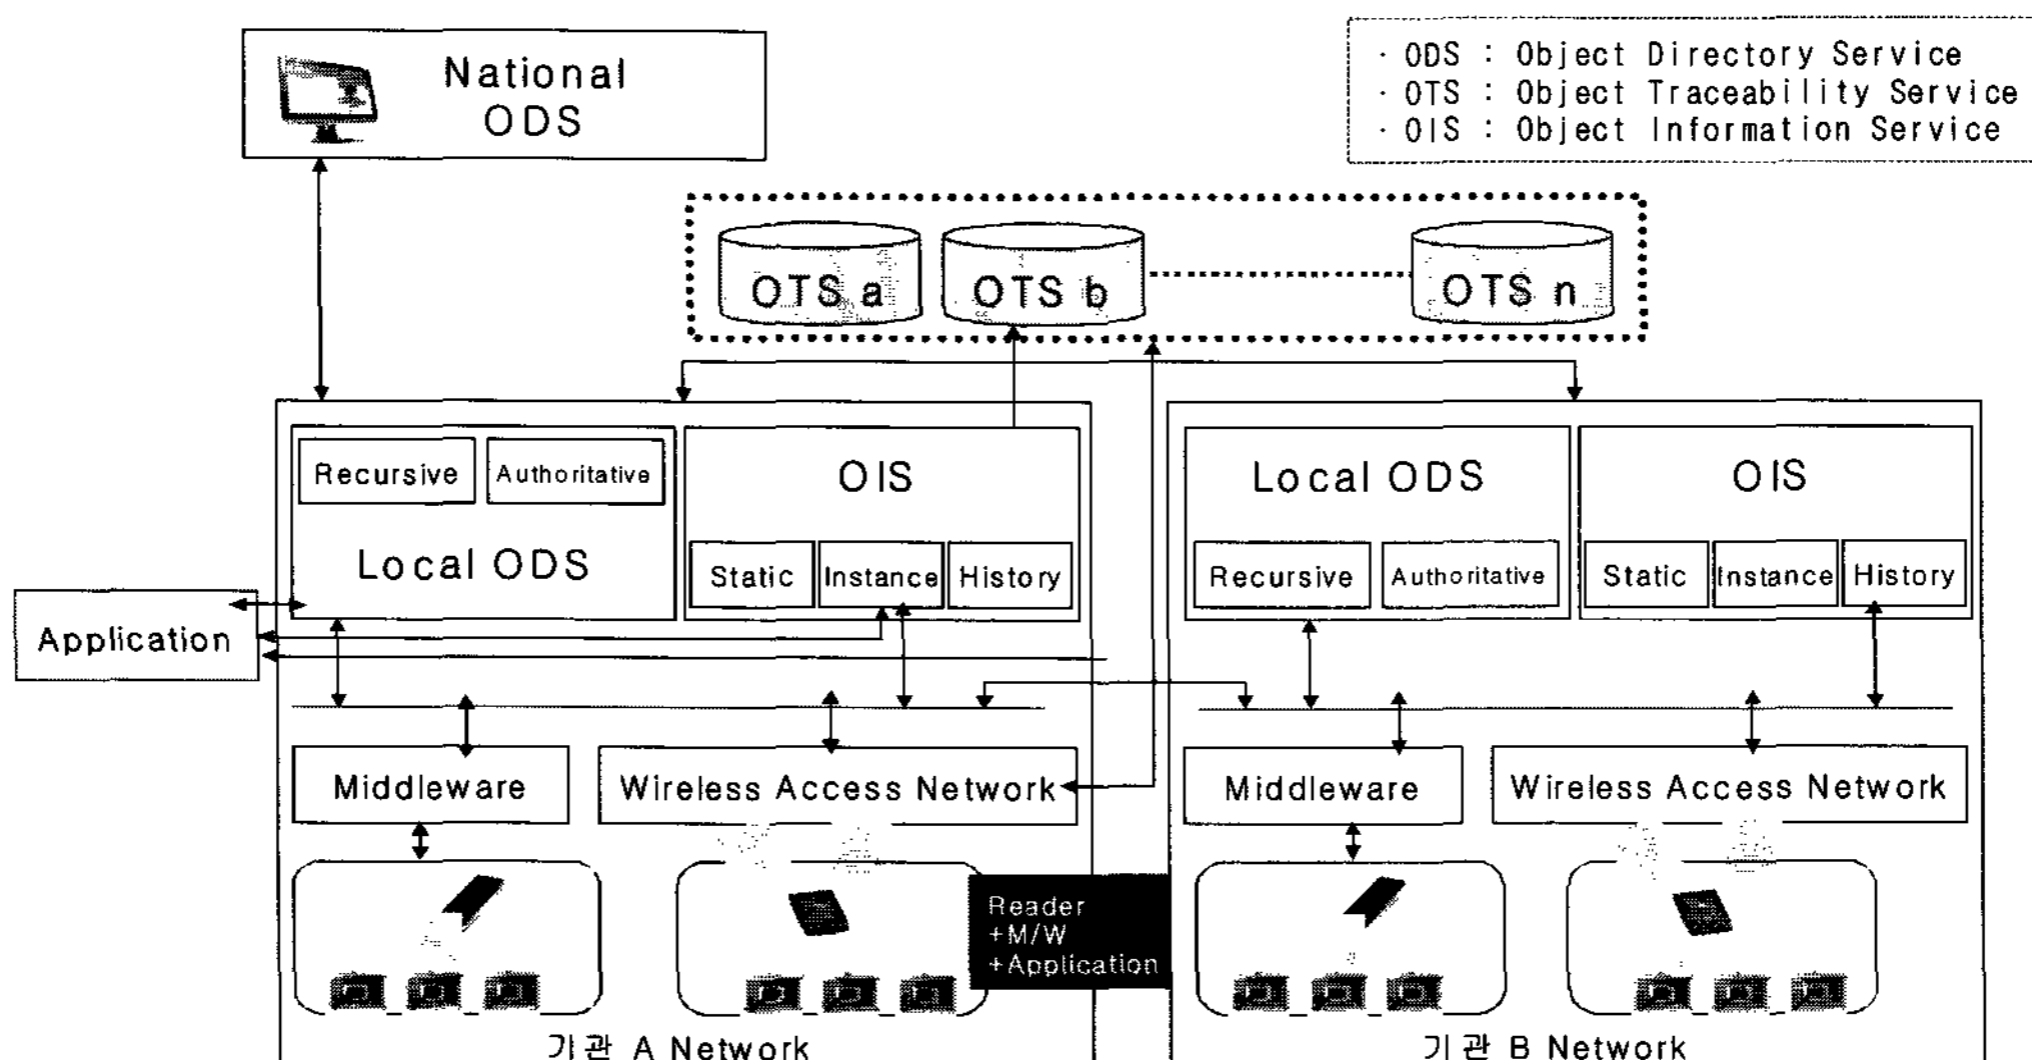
National ODS

· ODS : Object Directory Service
· OTS : Object Traceability Service
· OIS : Object Information Service

OTS a
OTS b
OTS n

Recursive
Authoritative
Local ODS

OIS
Static
Instance
History

Local ODS
Recursive
Authoritative

OIS
Static
Instance
History

Application

Middleware
Wireless Access Network

Middleware
Wireless Access Network

Reader +M/W +Application

기관 A Network
기관 B Network